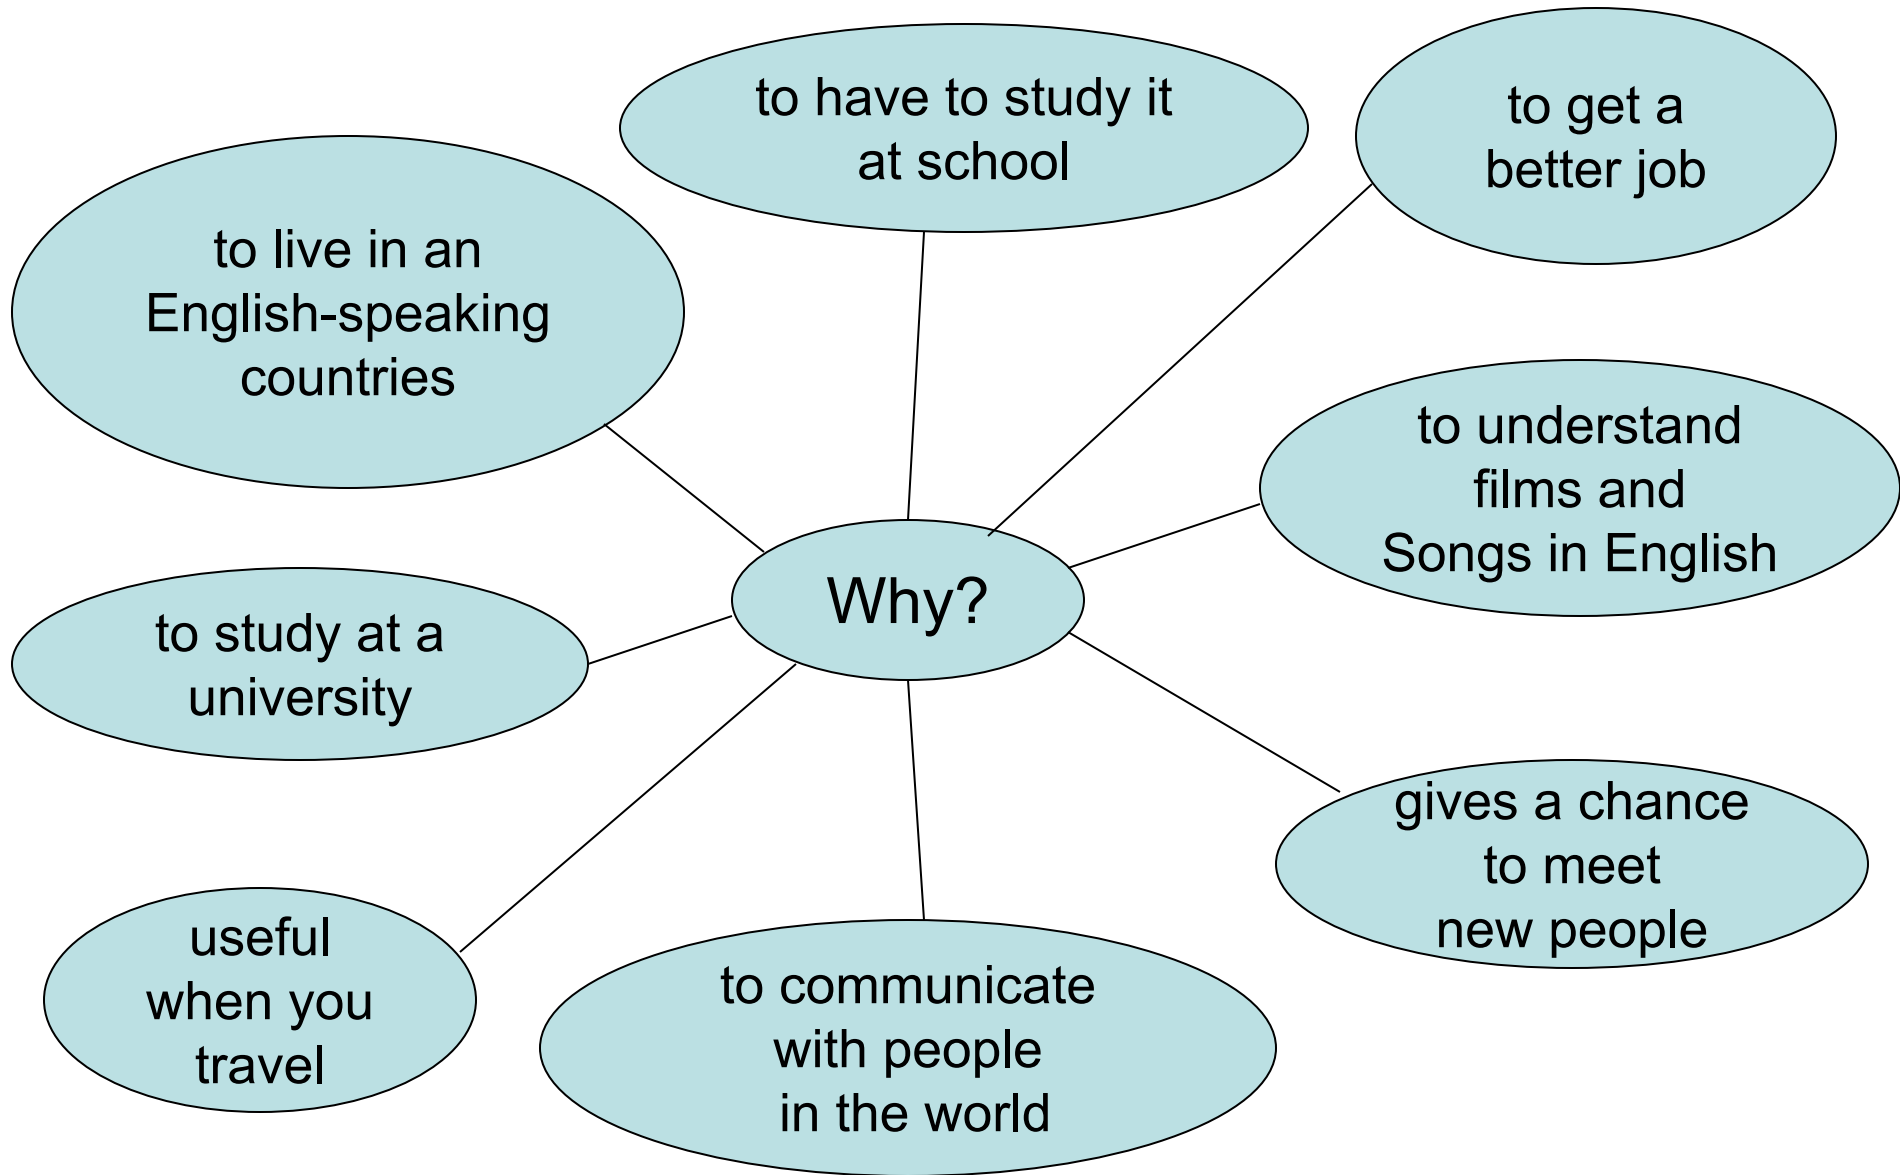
Why?

to have to study it at school

to get a better job

to live in an English-speaking countries

to understand films and Songs in English

to study at a university

gives a chance to meet new people

useful when you travel

to communicate with people in the world